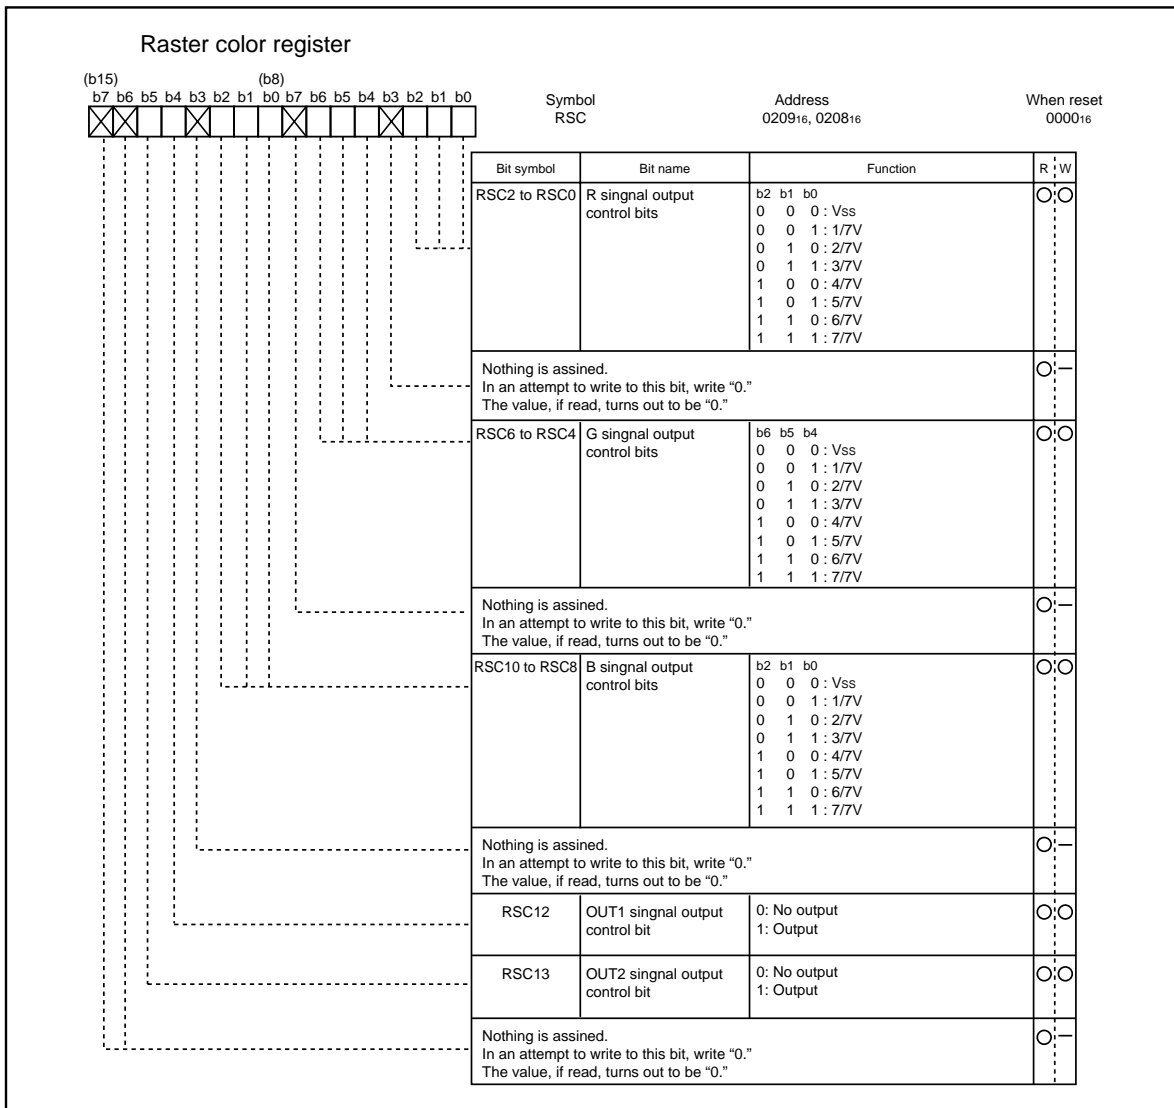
Raster color register

(b15) (b8)
b7 b6 b5 b4 b3 b2 b1 b0 b7 b6 b5 b4 b3 b2 b1 b0

Symbol
RSC

Address
$0209_{16}$, $0208_{16}$

When reset
$0000_{16}$

| Bit symbol | Bit name | Function | R | W |
|---|---|---|---|---|
| RSC2 to RSC0 | R singnal output control bits | b2 b1 b0<br>0 0 0 : Vss<br>0 0 1 : 1/7V<br>0 1 0 : 2/7V<br>0 1 1 : 3/7V<br>1 0 0 : 4/7V<br>1 0 1 : 5/7V<br>1 1 0 : 6/7V<br>1 1 1 : 7/7V | ○ | ○ |
| Nothing is assined.<br>In an attempt to write to this bit, write "0."<br>The value, if read, turns out to be "0." | | | ○ | — |
| RSC6 to RSC4 | G singnal output control bits | b6 b5 b4<br>0 0 0 : Vss<br>0 0 1 : 1/7V<br>0 1 0 : 2/7V<br>0 1 1 : 3/7V<br>1 0 0 : 4/7V<br>1 0 1 : 5/7V<br>1 1 0 : 6/7V<br>1 1 1 : 7/7V | ○ | ○ |
| Nothing is assined.<br>In an attempt to write to this bit, write "0."<br>The value, if read, turns out to be "0." | | | ○ | — |
| RSC10 to RSC8 | B singnal output control bits | b2 b1 b0<br>0 0 0 : Vss<br>0 0 1 : 1/7V<br>0 1 0 : 2/7V<br>0 1 1 : 3/7V<br>1 0 0 : 4/7V<br>1 0 1 : 5/7V<br>1 1 0 : 6/7V<br>1 1 1 : 7/7V | ○ | ○ |
| Nothing is assined.<br>In an attempt to write to this bit, write "0."<br>The value, if read, turns out to be "0." | | | ○ | — |
| RSC12 | OUT1 singnal output control bit | 0: No output<br>1: Output | ○ | ○ |
| RSC13 | OUT2 singnal output control bit | 0: No output<br>1: Output | ○ | ○ |
| Nothing is assined.<br>In an attempt to write to this bit, write "0."<br>The value, if read, turns out to be "0." | | | ○ | — |